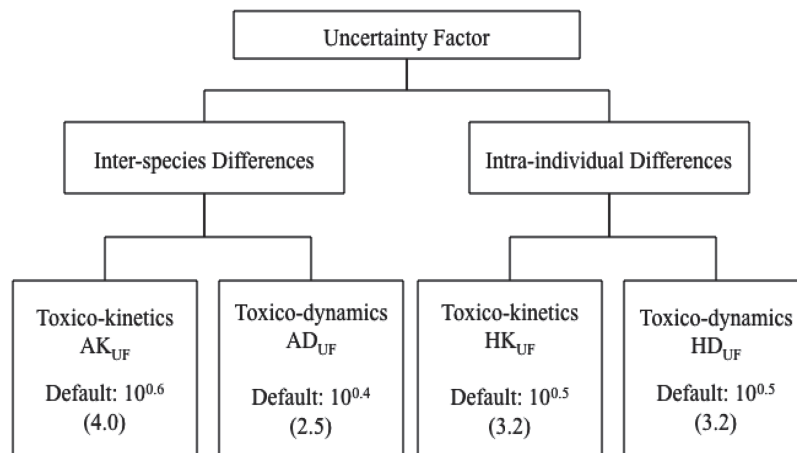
Uncertainty Factor

Inter-species Differences

Intra-individual Differences

Toxico-kinetics $AK_{UF}$ Default: $10^{0.6}$ (4.0)

Toxico-dynamics $AD_{UF}$ Default: $10^{0.4}$ (2.5)

Toxico-kinetics $HK_{UF}$ Default: $10^{0.5}$ (3.2)

Toxico-dynamics $HD_{UF}$ Default: $10^{0.5}$ (3.2)